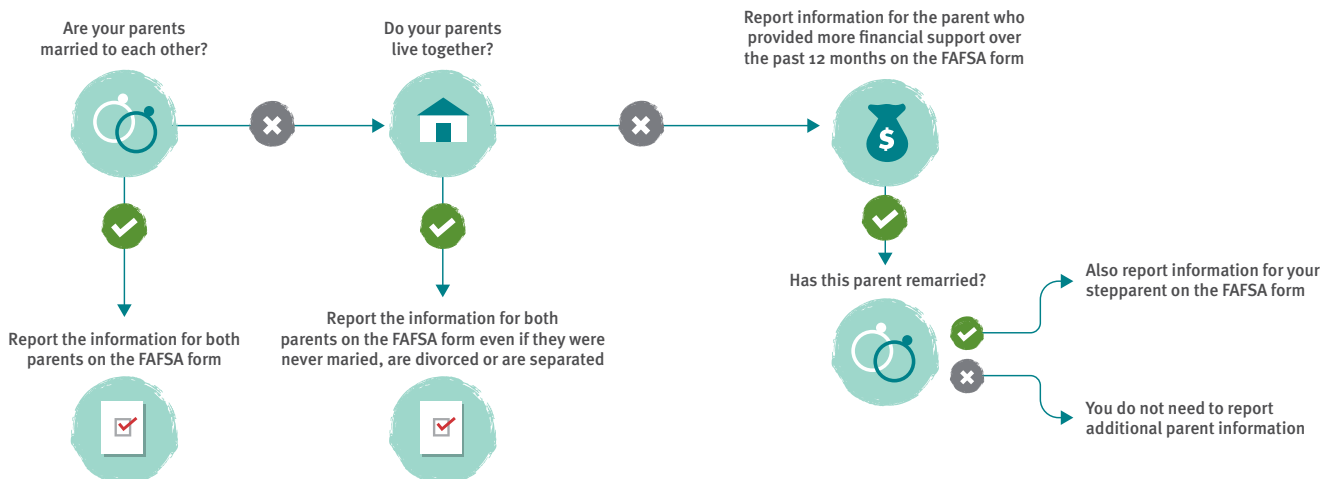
Are your parents married to each other?

Report the information for both parents on the FAFSA form

Do your parents live together?

Report the information for both parents on the FAFSA form even if they were never maried, are divorced or are separated

Report information for the parent who provided more financial support over the past 12 months on the FAFSA form

$

Has this parent remarried?

Also report information for your stepparent on the FAFSA form

You do not need to report additional parent information